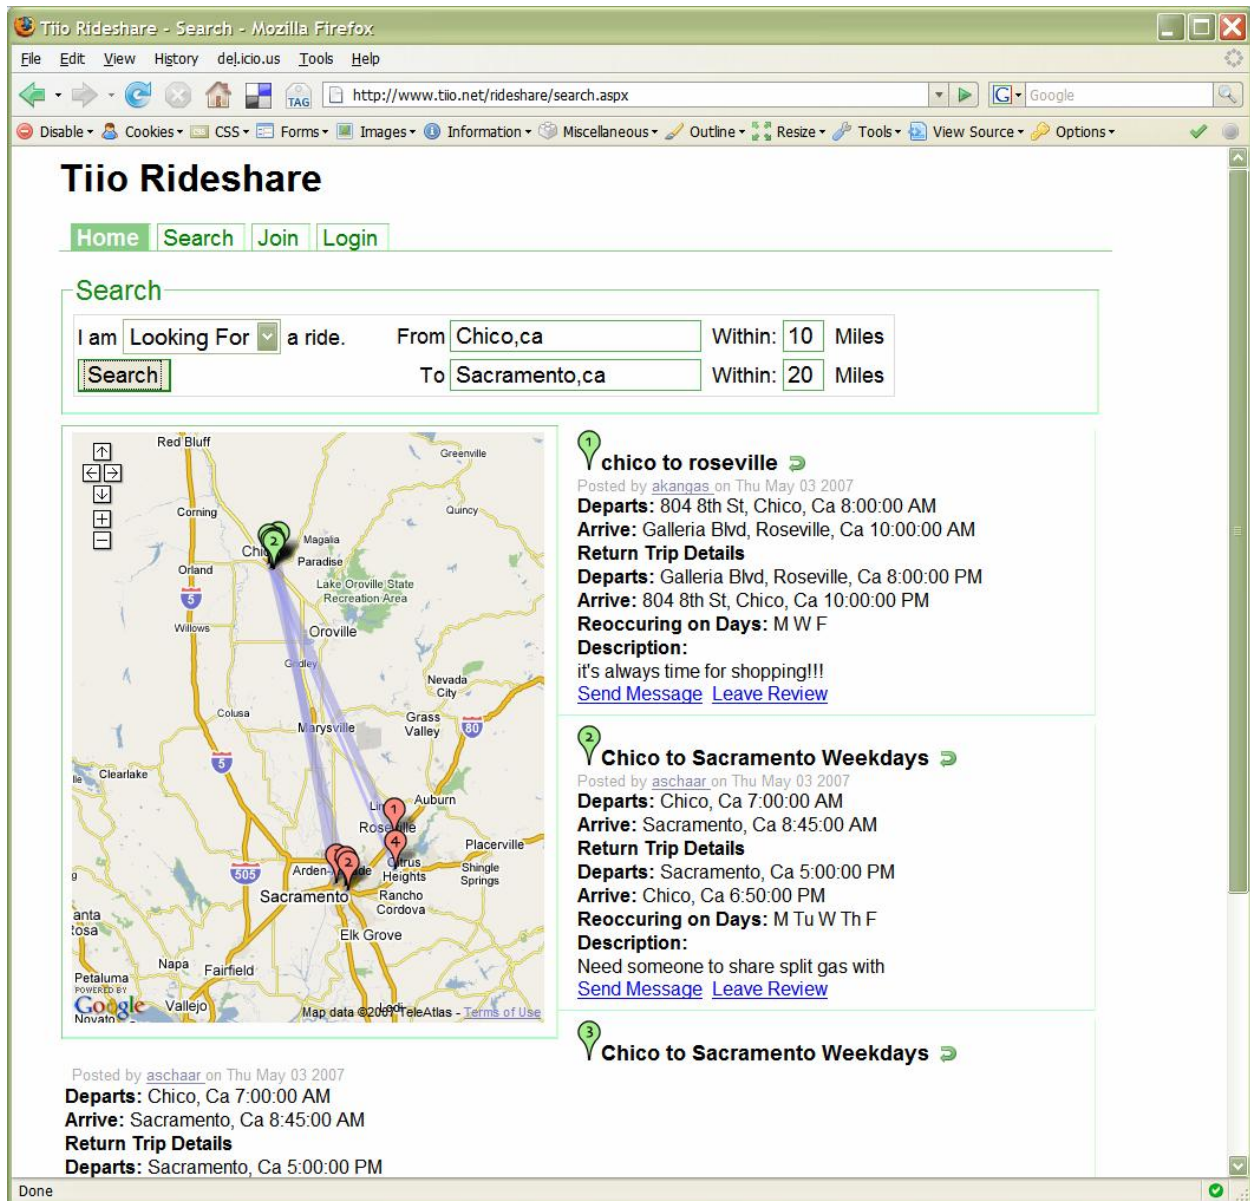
Tiio Rideshare - Search - Mozilla Firefox

File Edit View History del.icio.us Tools Help

TAG http://www.tiio.net/rideshare/search.aspx Google

Disable Cookies CSS Forms Images Information Miscellaneous Outline Resize Tools View Source Options

Tiio Rideshare

Home Search Join Login

Search

I am Looking For a ride. From Chico,ca Within: 10 Miles
Search To Sacramento,ca Within: 20 Miles

Red Bluff Greenville Corning Quincy Chi Magalia Paradise Orland Lake Oroville State Recreation Area Willows Oroville Gridley Nevada City Colusa Grass Valley Marysville Clearlake Auburn Lin Roseville Placerville Arden Citrus Heights Shingle Springs Sacramento Rancho Cordova anta Rosa Elk Grove Napa Fairfield Petaluma Vallejo Lodi Novato POWERED BY Google Map data ©2007 TeleAtlas - Terms of Use

chico to roseville
Posted by akangas on Thu May 03 2007
Departs: 804 8th St, Chico, Ca 8:00:00 AM
Arrive: Galleria Blvd, Roseville, Ca 10:00:00 AM
Return Trip Details
Departs: Galleria Blvd, Roseville, Ca 8:00:00 PM
Arrive: 804 8th St, Chico, Ca 10:00:00 PM
Reoccuring on Days: M W F
Description:
it's always time for shopping!!!
Send Message Leave Review

Chico to Sacramento Weekdays
Posted by aschaar on Thu May 03 2007
Departs: Chico, Ca 7:00:00 AM
Arrive: Sacramento, Ca 8:45:00 AM
Return Trip Details
Departs: Sacramento, Ca 5:00:00 PM
Arrive: Chico, Ca 6:50:00 PM
Reoccuring on Days: M Tu W Th F
Description:
Need someone to share split gas with
Send Message Leave Review

Chico to Sacramento Weekdays

Posted by aschaar on Thu May 03 2007
Departs: Chico, Ca 7:00:00 AM
Arrive: Sacramento, Ca 8:45:00 AM
Return Trip Details
Departs: Sacramento, Ca 5:00:00 PM

Done